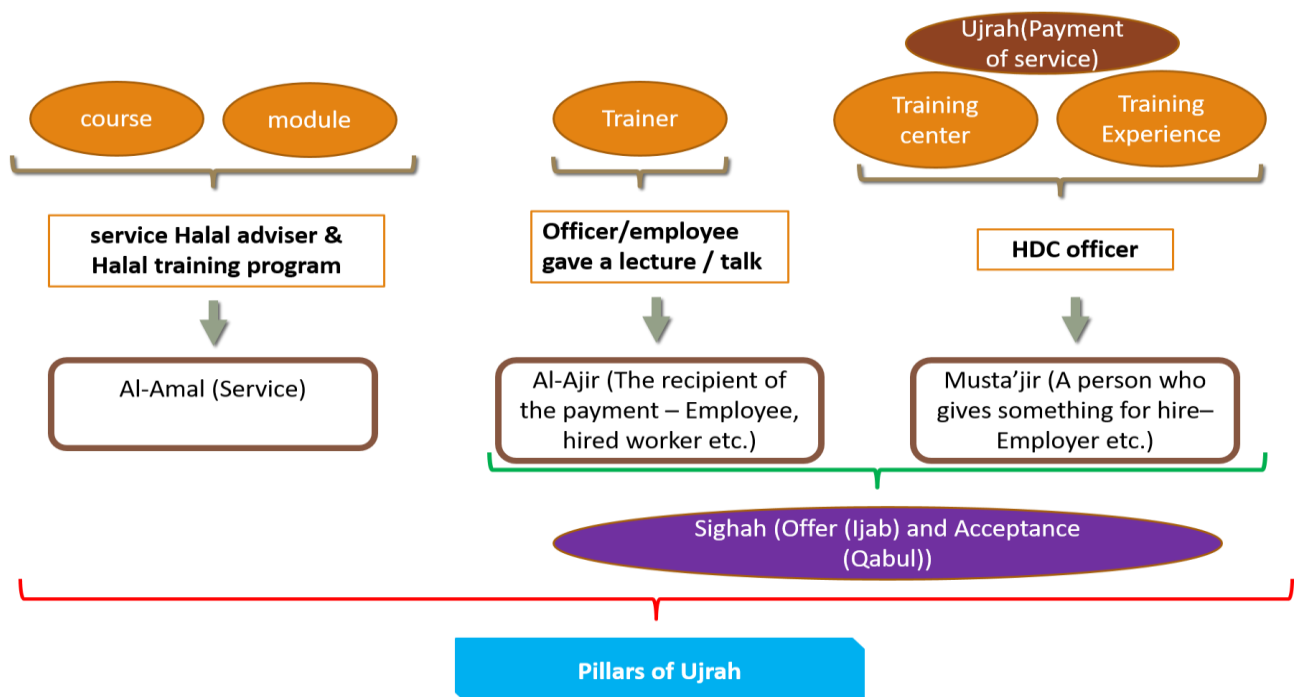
Ujrah(Payment of service)

course

module

Trainer

Training center

Training Experience

service Halal adviser & Halal training program

Officer/employee gave a lecture / talk

HDC officer

Al-Amal (Service)

Al-Ajir (The recipient of the payment – Employee, hired worker etc.)

Musta'jir (A person who gives something for hire– Employer etc.)

Sighah (Offer (Ijab) and Acceptance (Qabul))

Pillars of Ujrah